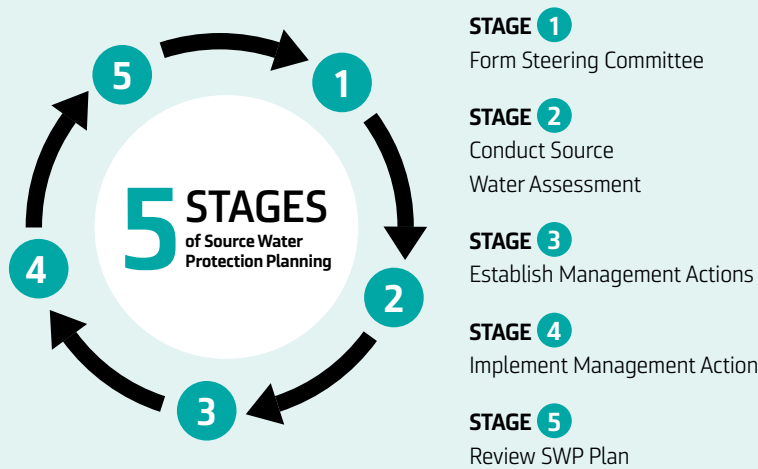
5 STAGES of Source Water Protection Planning

1

2

3

4

5

STAGE 1
Form Steering Committee

STAGE 2
Conduct Source Water Assessment

STAGE 3
Establish Management Actions

STAGE 4
Implement Management Action

STAGE 5
Review SWP Plan